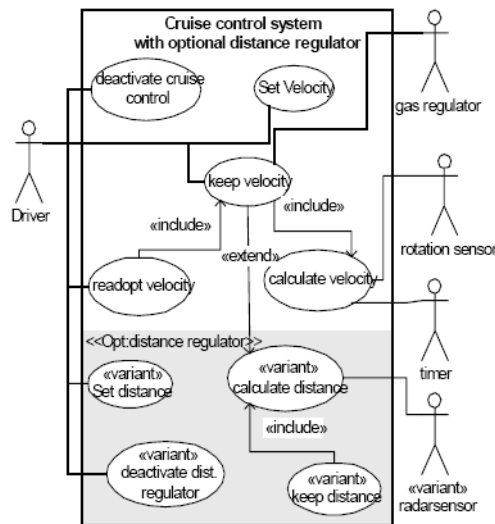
Cruise control system with optional distance regulator

deactivate cruise control

Set Velocity

gas regulator

Driver

keep velocity

«include»

«include»

rotation sensor

«extend»

readopt velocity

calculate velocity

timer

<<Opt:distance regulator>>

«variant» Set distance

«variant» calculate distance

«include»

«variant» radarsensor

«variant» deactivate dist. regulator

«variant» keep distance